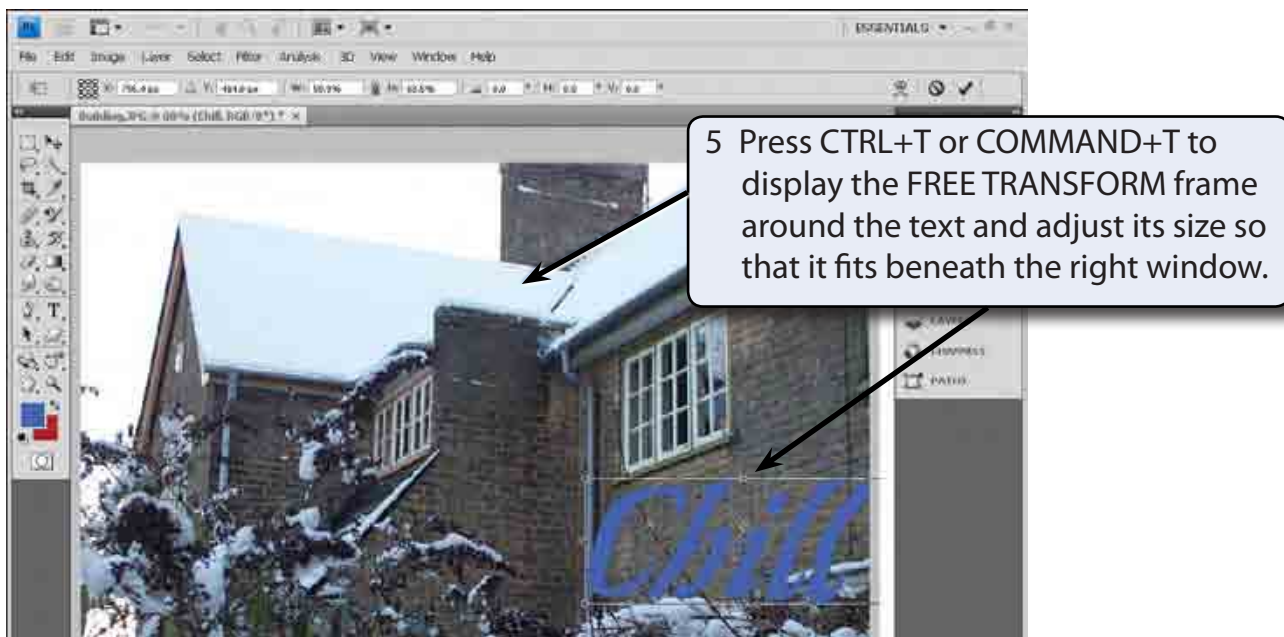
ESSENTIALS

File Edit Image Layer Select Filter Analysis 3D View Window Help

Building.JPG @ 88% (Chill, RGB/8*) * ×

5 Press CTRL+T or COMMAND+T to display the FREE TRANSFORM frame around the text and adjust its size so that it fits beneath the right window.

LAYERS
CHANNELS
PATHS

Chill